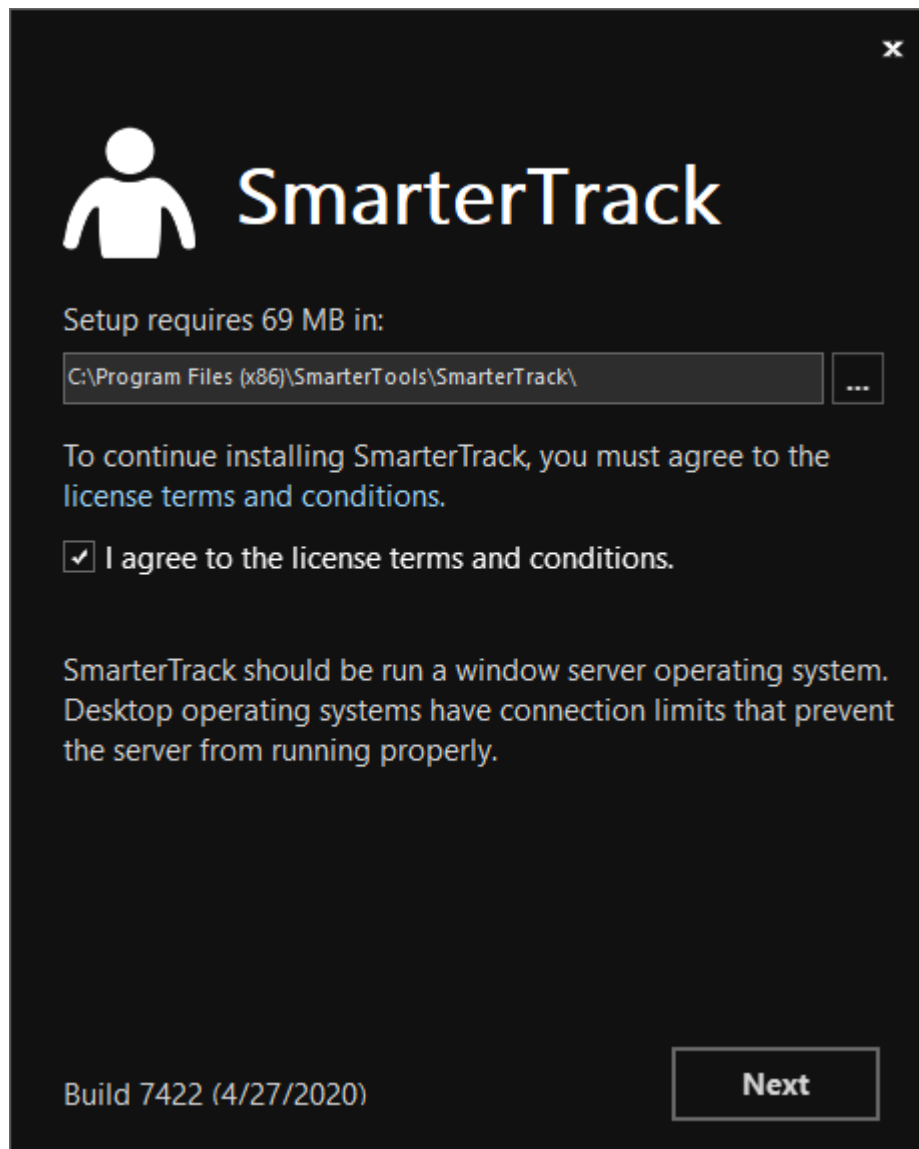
×

SmarterTrack

Setup requires 69 MB in:

C:\Program Files (x86)\SmarterTools\SmarterTrack\

...

To continue installing SmarterTrack, you must agree to the license terms and conditions.

I agree to the license terms and conditions.

SmarterTrack should be run a window server operating system. Desktop operating systems have connection limits that prevent the server from running properly.

Build 7422 (4/27/2020)

Next